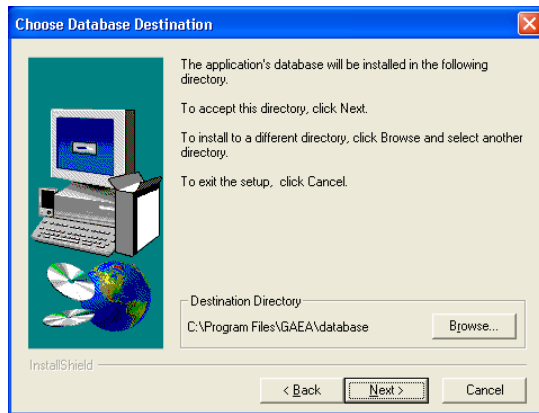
Choose Database Destination

The application's database will be installed in the following directory.

To accept this directory, click Next.

To install to a different directory, click Browse and select another directory.

To exit the setup, click Cancel.

Destination Directory

C:\Program Files\GAEA\database

Browse...

InstallShield

< Back

Next >

Cancel